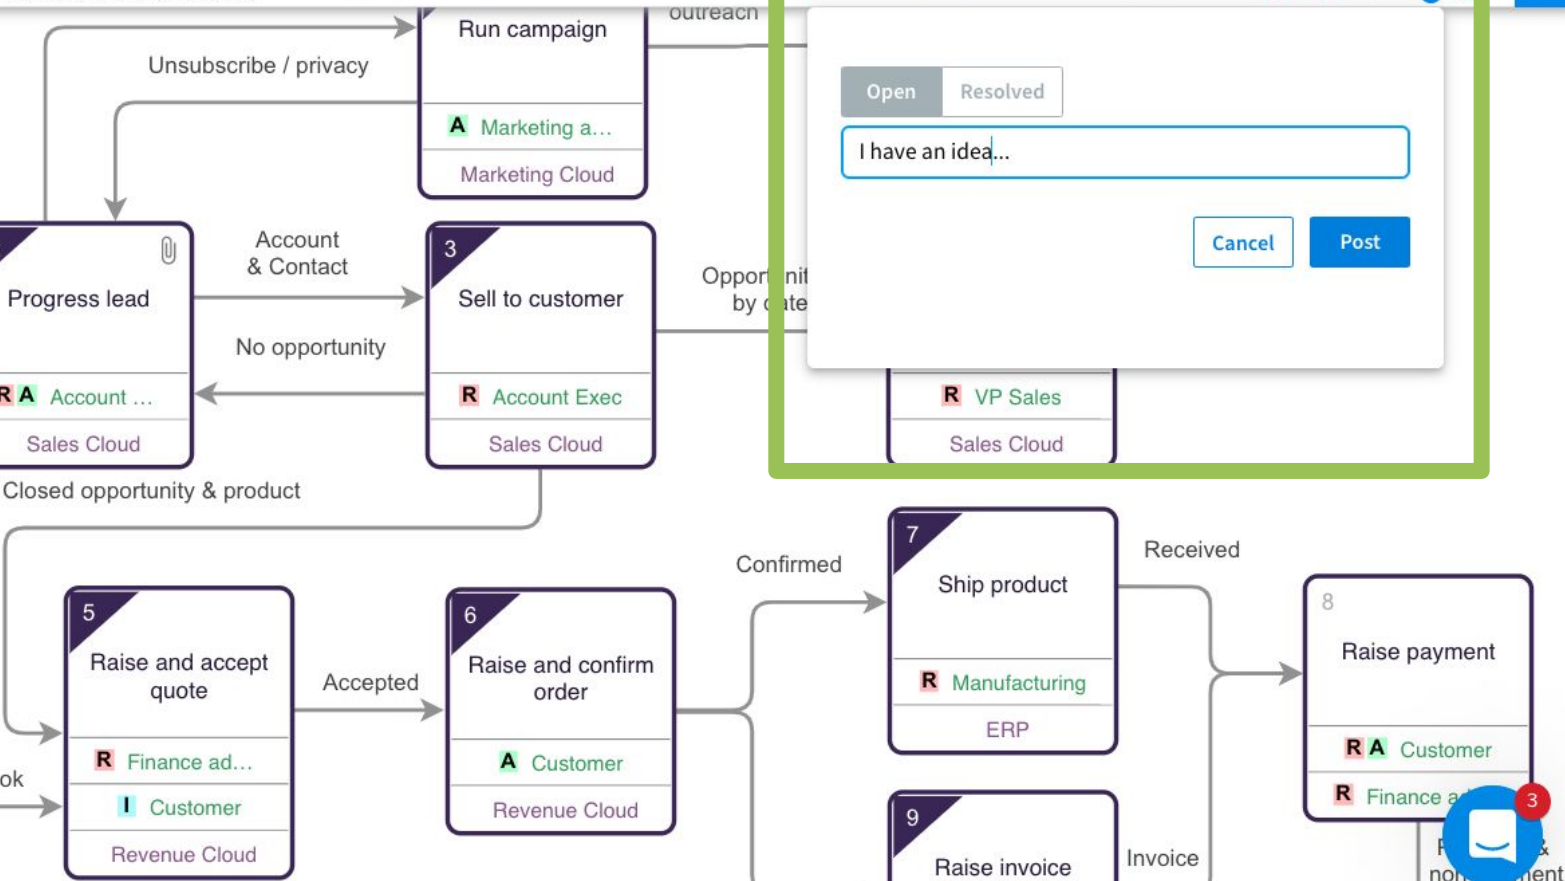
Run campaign
outreach
Unsubscribe / privacy
A Marketing a…
Marketing Cloud
Open Resolved
I have an idea...
Cancel Post
Progress lead
Account & Contact
3
Sell to customer
Oppor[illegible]nit by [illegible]te
No opportunity
R A Account …
Sales Cloud
R Account Exec
Sales Cloud
R VP Sales
Sales Cloud
Closed opportunity & product
7
Ship product
Received
Confirmed
R Manufacturing
ERP
8
Raise payment
5
Raise and accept quote
Accepted
6
Raise and confirm order
R A Customer
R Finance a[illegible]
R Finance ad…
I Customer
Revenue Cloud
A Customer
Revenue Cloud
ok
9
Raise invoice
Invoice
3
F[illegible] no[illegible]ent